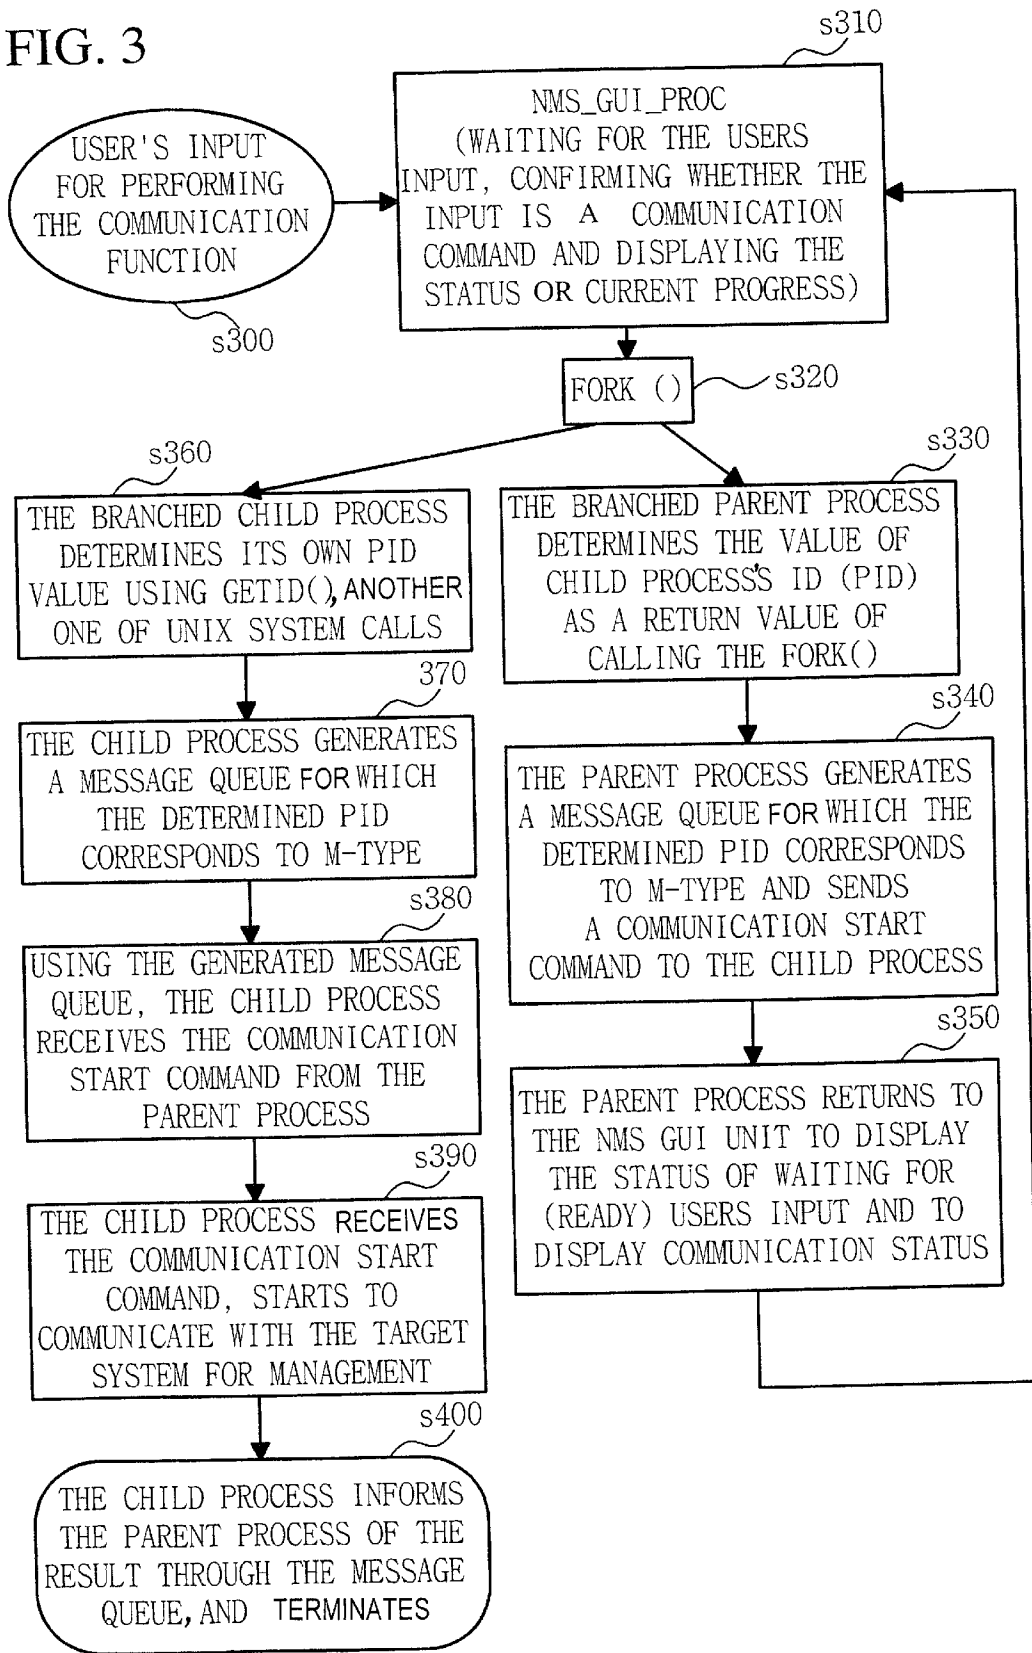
FIG. 3

s310

USER'S INPUT FOR PERFORMING THE COMMUNICATION FUNCTION

s300

NMS_GUI_PROC (WAITING FOR THE USERS INPUT, CONFIRMING WHETHER THE INPUT IS A COMMUNICATION COMMAND AND DISPLAYING THE STATUS OR CURRENT PROGRESS)

FORK ()

s320

s360

s330

THE BRANCHED CHILD PROCESS DETERMINES ITS OWN PID VALUE USING GETID(), ANOTHER ONE OF UNIX SYSTEM CALLS

THE BRANCHED PARENT PROCESS DETERMINES THE VALUE OF CHILD PROCESS'S ID (PID) AS A RETURN VALUE OF CALLING THE FORK()

370

THE CHILD PROCESS GENERATES A MESSAGE QUEUE FOR WHICH THE DETERMINED PID CORRESPONDS TO M-TYPE

s340

THE PARENT PROCESS GENERATES A MESSAGE QUEUE FOR WHICH THE DETERMINED PID CORRESPONDS TO M-TYPE AND SENDS A COMMUNICATION START COMMAND TO THE CHILD PROCESS

s380

USING THE GENERATED MESSAGE QUEUE, THE CHILD PROCESS RECEIVES THE COMMUNICATION START COMMAND FROM THE PARENT PROCESS

s350

THE PARENT PROCESS RETURNS TO THE NMS GUI UNIT TO DISPLAY THE STATUS OF WAITING FOR (READY) USERS INPUT AND TO DISPLAY COMMUNICATION STATUS

s390

THE CHILD PROCESS RECEIVES THE COMMUNICATION START COMMAND, STARTS TO COMMUNICATE WITH THE TARGET SYSTEM FOR MANAGEMENT

s400

THE CHILD PROCESS INFORMS THE PARENT PROCESS OF THE RESULT THROUGH THE MESSAGE QUEUE, AND TERMINATES